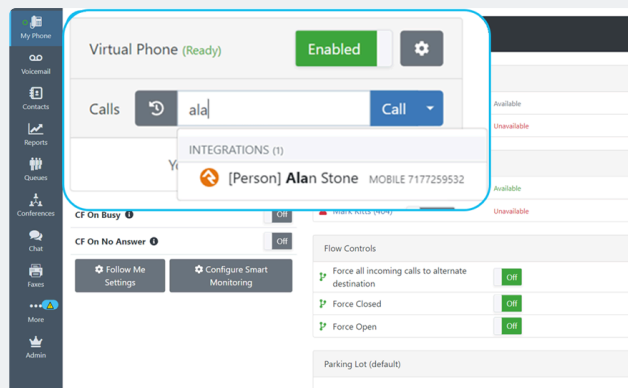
My Phone
Voicemail
Contacts
Reports
Queues
Conferences
Chat
Faxes
More
Admin

Virtual Phone (Ready)
Enabled

Calls
ala
Call

INTEGRATIONS (1)
[Person] Alan Stone MOBILE 7177259532

Yo

CF On Busy
Off
CF On No Answer
Off

Follow Me Settings
Configure Smart Monitoring

Available
Unavailable
Available
Mark Kitts (404)
Unavailable

Flow Controls
Force all incoming calls to alternate destination
Off
Force Closed
Off
Force Open
Off

Parking Lot (default)